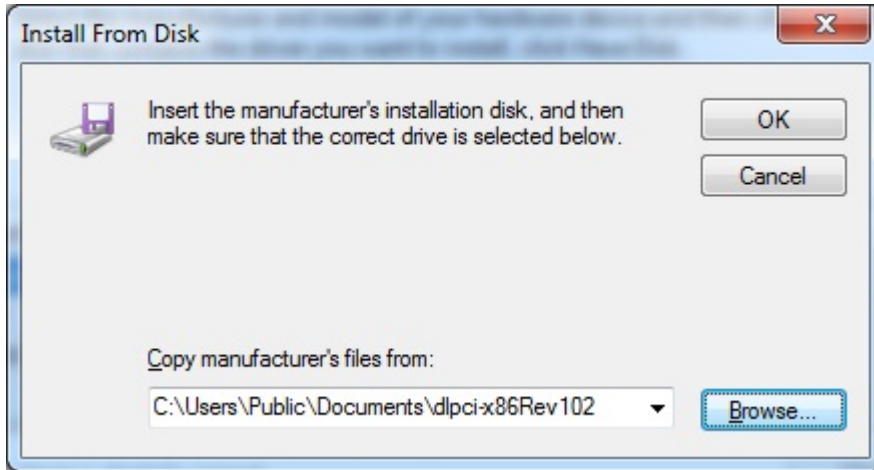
Install From Disk

Insert the manufacturer's installation disk, and then make sure that the correct drive is selected below.

OK

Cancel

Copy manufacturer's files from:

C:\Users\Public\Documents\dlpci-x86Rev102

Browse...